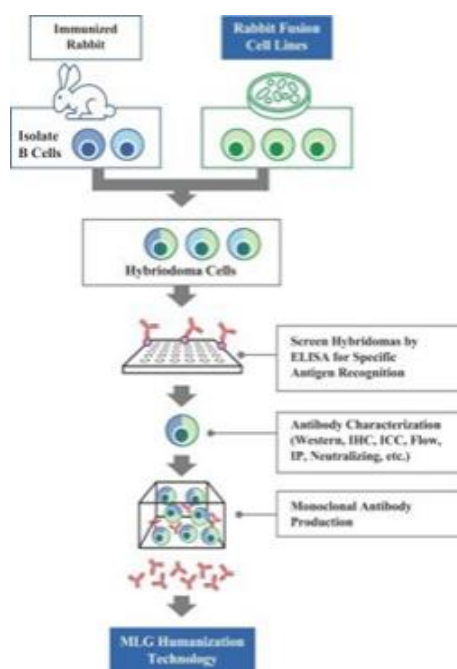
Immunized Rabbit

Rabbit Fusion Cell Lines

Isolate B Cells

Hybridoma Cells

Screen Hybridomas by ELISA for Specific Antigen Recognition

Antibody Characterization (Western, IHC, ICC, Flow, IP, Neutralizing, etc.)

Monoclonal Antibody Production

MLG Humanization Technology